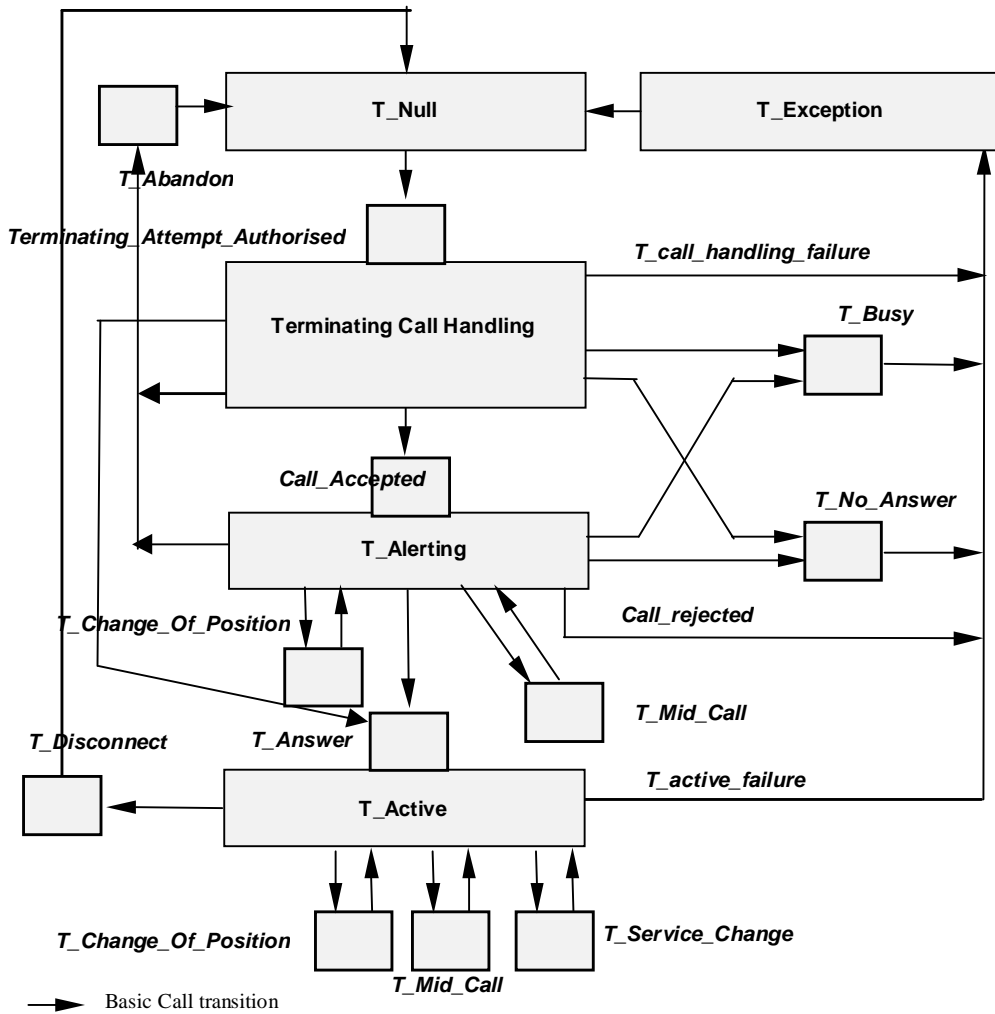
T_Null

T_Exception

T_Abandon

Terminating_Attempt_Authorised

T_call_handling_failure

Terminating Call Handling

T_Busy

Call_Accepted

T_No_Answer

T_Alerting

T_Change_Of_Position

Call_rejected

T_Mid_Call

T_Disconnect

T_Answer

T_active_failure

T_Active

T_Change_Of_Position

T_Mid_Call

T_Service_Change

Basic Call transition